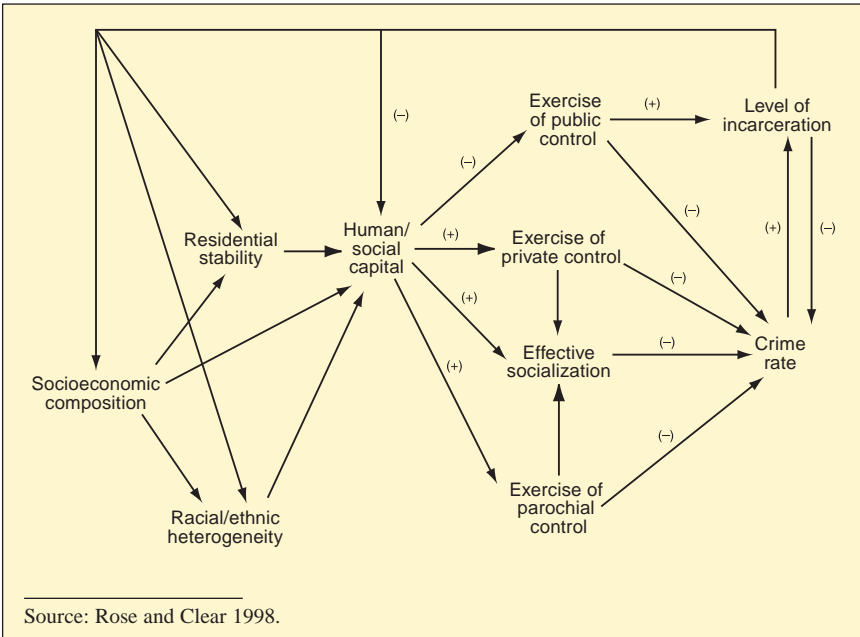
(–)

Exercise of public control

(+)

Level of incarceration

(–)

Residential stability

Human/ social capital

(+)

Exercise of private control

(–)

(+)

(–)

(+)

(–)

Effective socialization

(–)

Crime rate

Socioeconomic composition

(+)

(–)

Exercise of parochial control

Racial/ethnic heterogeneity

Source: Rose and Clear 1998.